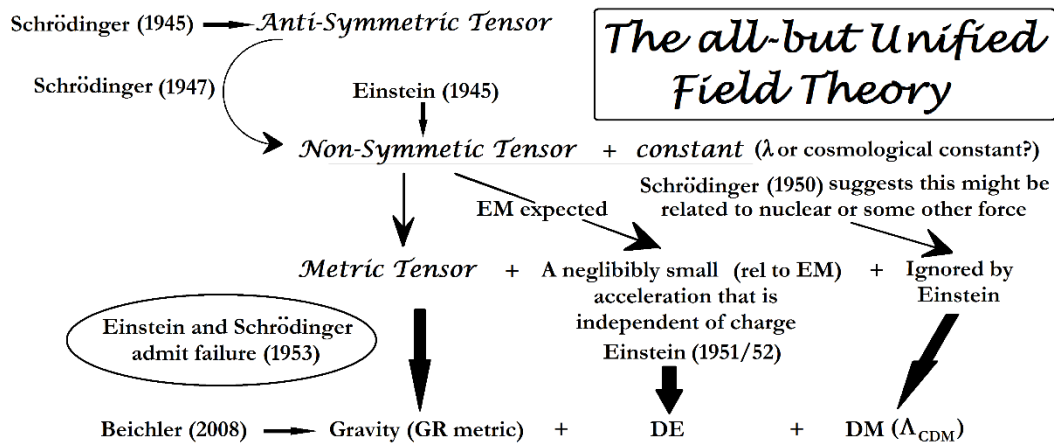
The all-but Unified Field Theory

Schrödinger (1945) Anti-Symmetric Tensor

Schrödinger (1947)

Einstein (1945)

Non-Symmetic Tensor + constant ($\lambda$ or cosmological constant?)

EM expected

Schrödinger (1950) suggests this might be related to nuclear or some other force

Metric Tensor + A neglibibly small (rel to EM) acceleration that is independent of charge + Ignored by Einstein

Einstein and Schrödinger admit failure (1953)

Einstein (1951/52)

Beichler (2008) Gravity (GR metric) + DE + DM ($\Lambda_{CDM}$)